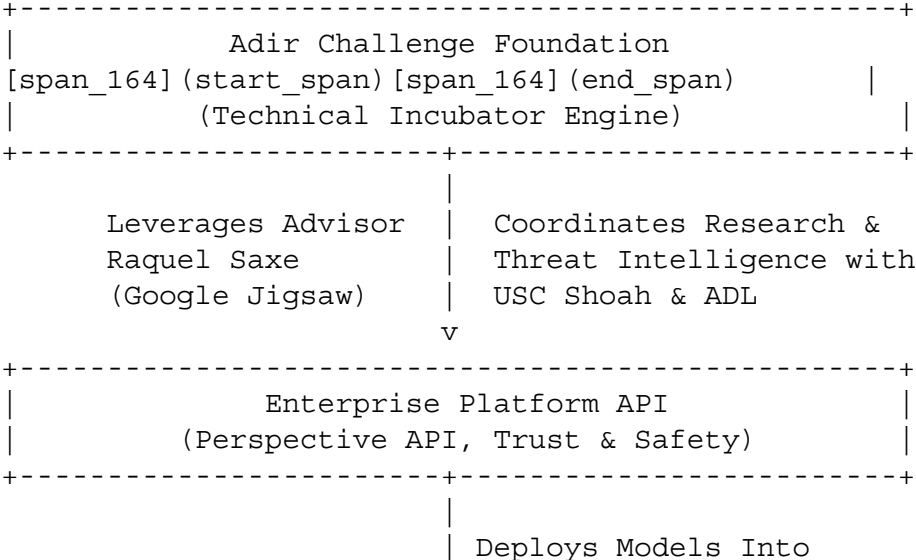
Adir Challenge Foundation
[span_164](start_span)[span_164](end_span)
(Technical Incubator Engine)

Leverages Advisor
Raquel Saxe
(Google Jigsaw)

Coordinates Research &
Threat Intelligence with
USC Shoah & ADL

v

Enterprise Platform API
(Perspective API, Trust & Safety)

Deploys Models Into